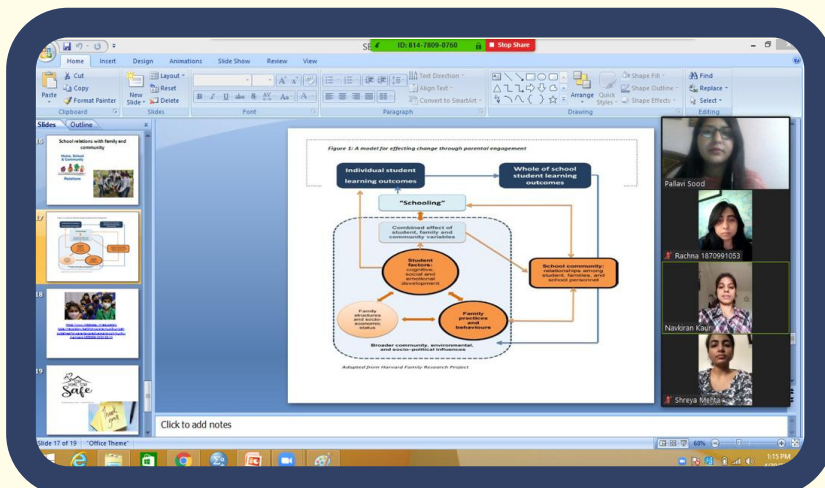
ID: 814-7809-0760
Stop Share

Home Insert Design Animations Slide Show Review View

Cut
Copy
Format Painter
Paste
Clipboard
New Slide
Layout
Reset
Delete
Slides
Font
Text Direction
Align Text
Convert to SmartArt
Paragraph
Arrange
Quick Styles
Shape Fill
Shape Outline
Shape Effects
Drawing
Find
Replace
Select
Editing

Slides Outline

16
School relations with family and community

17

18

19
Safe

Figure 1: A model for effecting change through parental engagement

Individual student learning outcomes

Whole of school student learning outcomes

"Schooling"

Combined effect of student, family and community variables

Student factors: cognitive, social and emotional development

School community: relationships among student, families, and school personnel

Family structure and socio-economic status

Family practices and behaviours

Broader community, environmental, and socio-political influences

Adapted from Harvard Family Research Project

Click to add notes

Pallavi Sood
Rachna 1870991053
Navkiran Kaur
Shreya Mehta

Slide 17 of 19 "Office Theme"
60%
1:15 PM